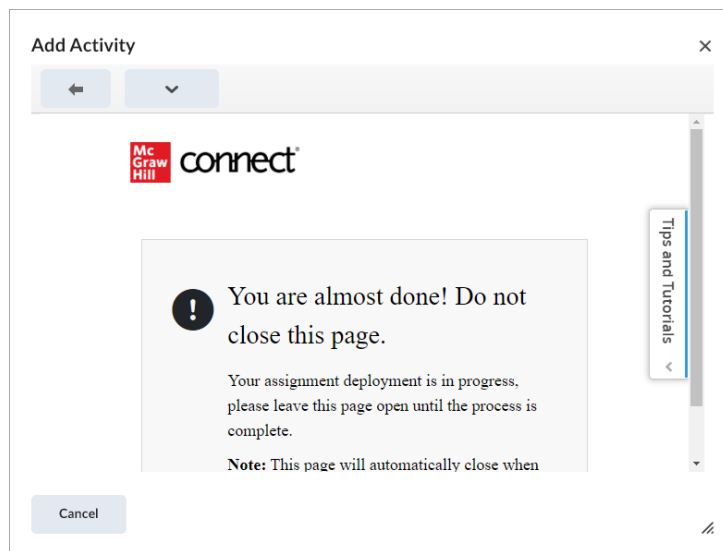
Add Activity

×

Mc Graw Hill connect®

You are almost done! Do not close this page.

Your assignment deployment is in progress, please leave this page open until the process is complete.

Note: This page will automatically close when

Tips and Tutorials

Cancel